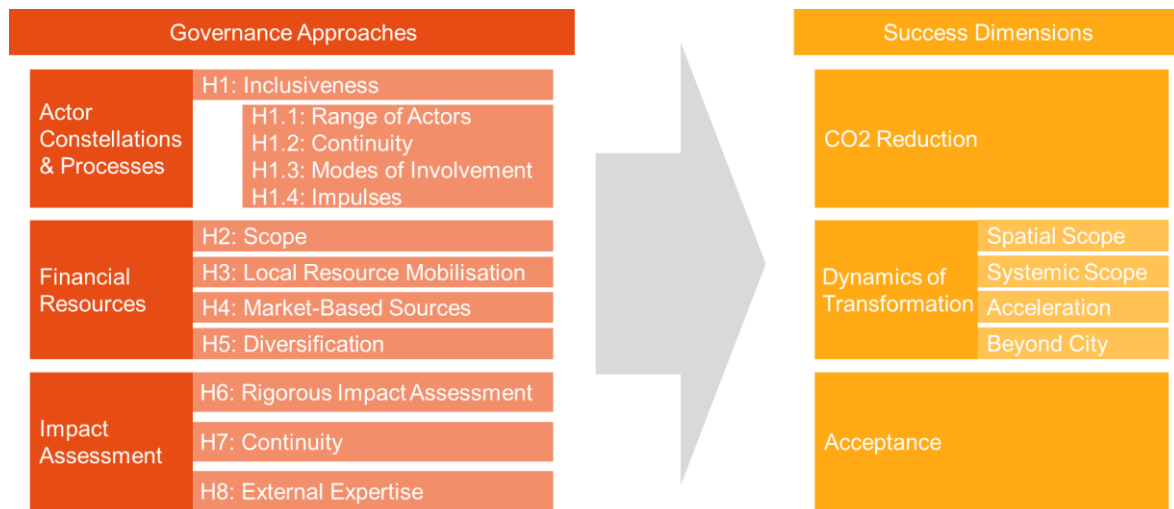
Governance Approaches

Actor Constellations & Processes

H1: Inclusiveness

H1.1: Range of Actors
H1.2: Continuity
H1.3: Modes of Involvement
H1.4: Impulses

Financial Resources

H2: Scope
H3: Local Resource Mobilisation
H4: Market-Based Sources
H5: Diversification

Impact Assessment

H6: Rigorous Impact Assessment
H7: Continuity
H8: External Expertise

Success Dimensions

CO2 Reduction

Dynamics of Transformation

Spatial Scope
Systemic Scope
Acceleration
Beyond City

Acceptance